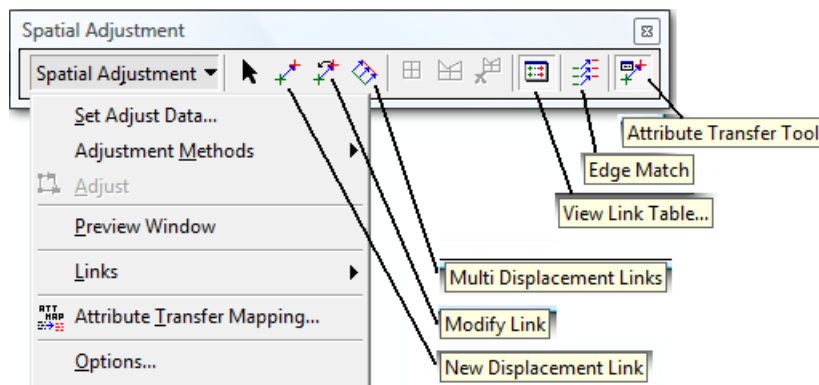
Spatial Adjustment

Spatial Adjustment ▾

Set Adjust Data...

Adjustment Methods

Adjust

Preview Window

Links

Attribute Transfer Mapping...

Options...

Attribute Transfer Tool

Edge Match

View Link Table...

Multi Displacement Links

Modify Link

New Displacement Link